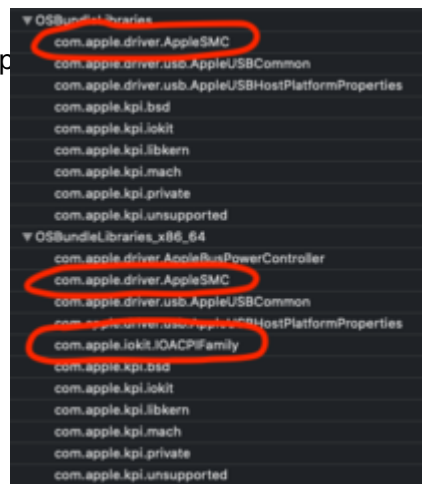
▼OSBundleLibraries
p
com.apple.driver.AppleSMC
com.apple.driver.usb.AppleUSBCommon
com.apple.driver.usb.AppleUSBHostPlatformProperties
com.apple.kpi.bsd
com.apple.kpi.iokit
com.apple.kpi.libkern
com.apple.kpi.mach
com.apple.kpi.private
com.apple.kpi.unsupported
▼OSBundleLibraries_x86_64
com.apple.driver.AppleBusPowerController
com.apple.driver.AppleSMC
com.apple.driver.usb.AppleUSBCommon
com.apple.driver.usb.AppleUSBHostPlatformProperties
com.apple.iokit.IOACPIFamily
com.apple.kpi.bsd
com.apple.kpi.iokit
com.apple.kpi.libkern
com.apple.kpi.mach
com.apple.kpi.private
com.apple.kpi.unsupported